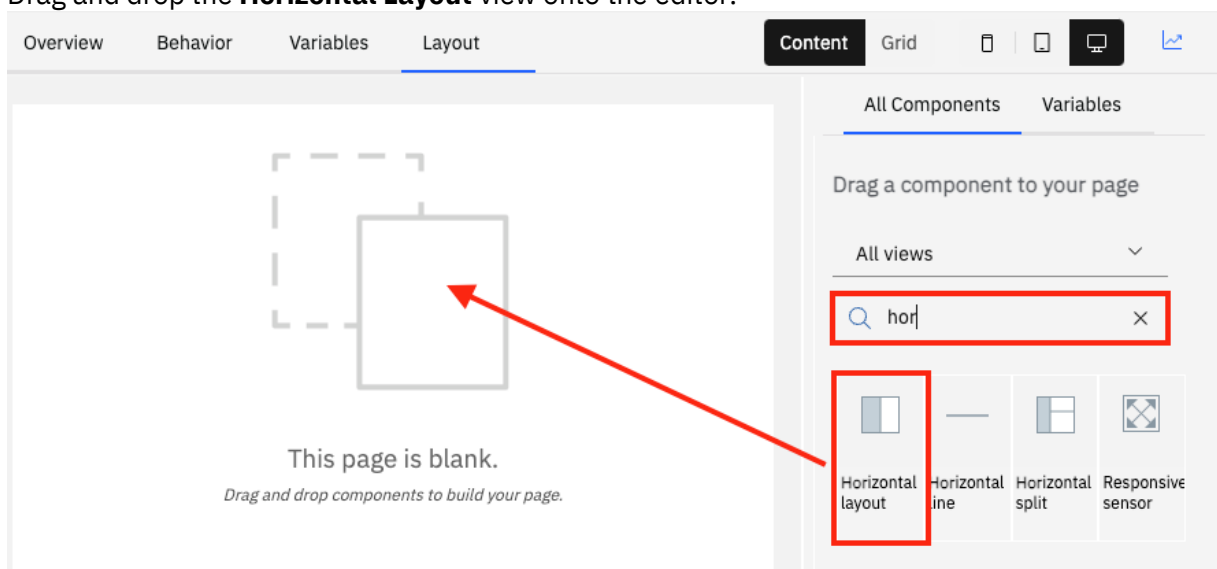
Drag and drop the **Horizontal Layout** view onto the editor.

Overview Behavior Variables Layout

Content Grid

All Components Variables

Drag a component to your page

All views

hor

This page is blank.

Drag and drop components to build your page.

Horizontal layout

Horizontal line

Horizontal split

Responsive sensor